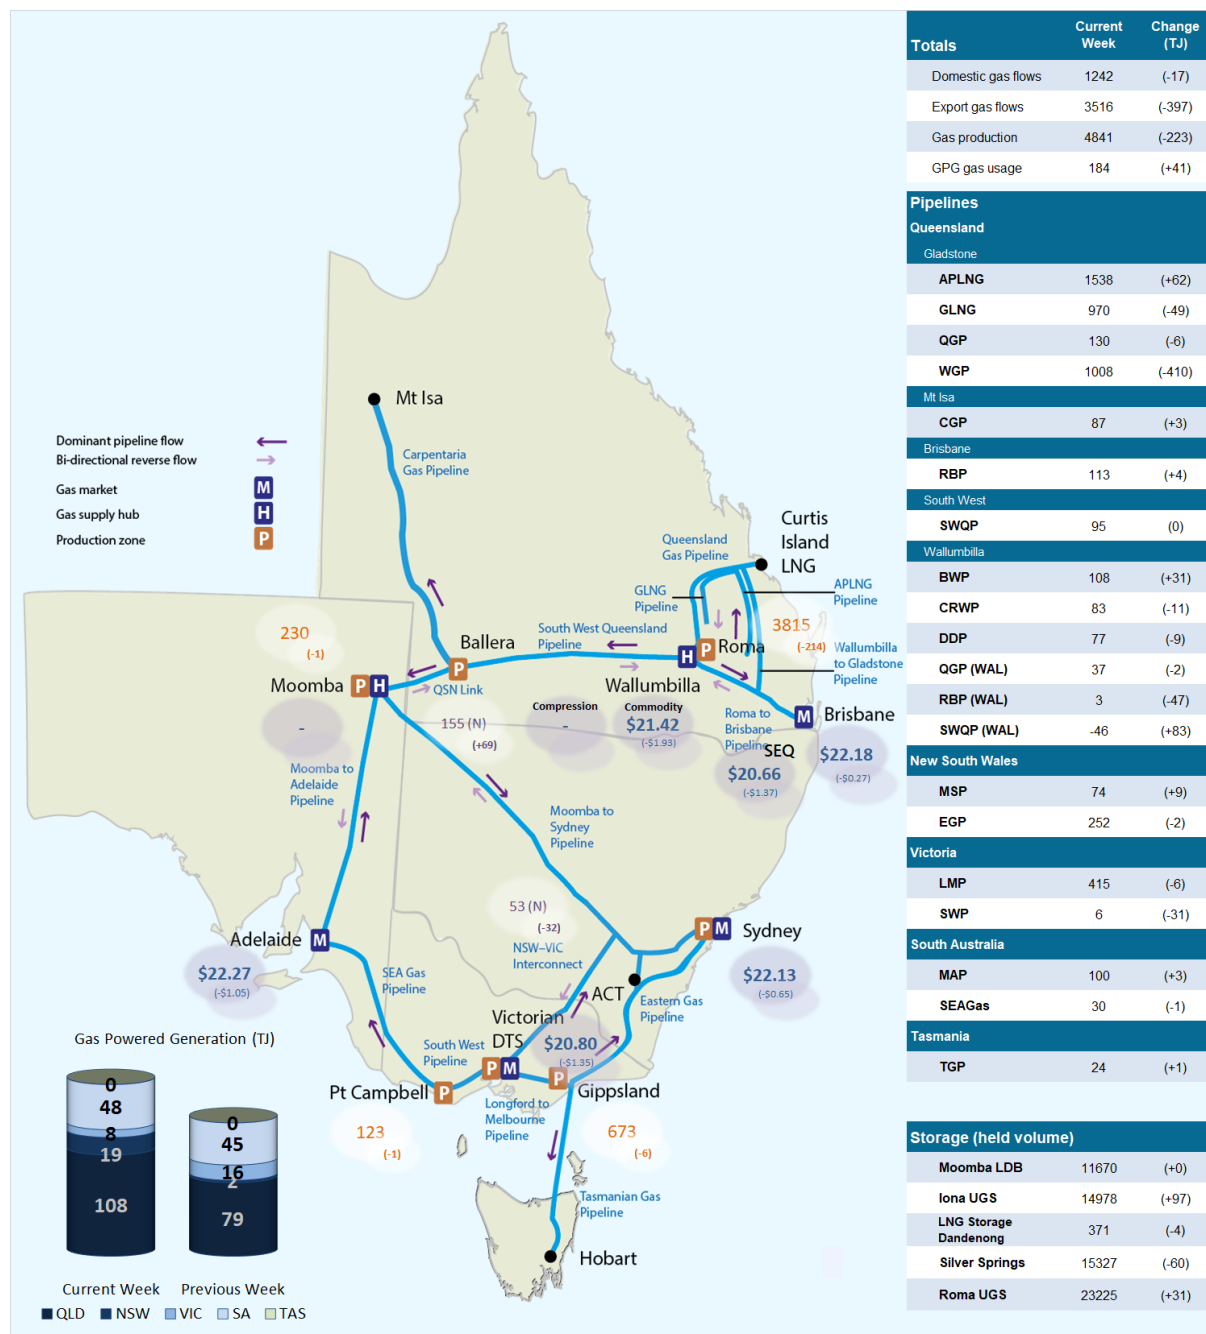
Mt Isa

Carpentaria Gas Pipeline

Dominant pipeline flow
Bi-directional reverse flow
Gas market M
Gas supply hub H
Production zone P

Queensland Gas Pipeline

Curtis Island LNG

GLNG Pipeline

APLNG Pipeline

South West Queensland Pipeline

3815
(-214)

Wallumbilla to Gladstone Pipeline

230
(-1)

Ballera

Roma

Moomba

QSN Link

Wallumbilla

Compression
-

Commodity
$21.42
(-$1.93)

Roma to Brisbane Pipeline

Brisbane

-

155 (N)
(+69)

SEQ
$20.66
(-$1.37)

$22.18
(-$0.27)

Moomba to Adelaide Pipeline

Moomba to Sydney Pipeline

53 (N)
(-32)

NSW-VIC Interconnect

Sydney

Adelaide

$22.27
(-$1.05)

SEA Gas Pipeline

ACT

$22.13
(-$0.65)

Eastern Gas Pipeline

Victorian DTS

$20.80
(-$1.35)

South West Pipeline

Gas Powered Generation (TJ)

Pt Campbell

Gippsland

Longford to Melbourne Pipeline

123
(-1)

673
(-6)

Tasmanian Gas Pipeline

Hobart

| Current Week | Previous Week |
|---|---|
| 0 | 0 |
| 48 | 45 |
| 8 | 16 |
| 19 | 2 |
| 108 | 79 |

■QLD ■NSW ■VIC ■SA ■TAS

| Totals | Current Week | Change (TJ) |
|---|---|---|
| Domestic gas flows | 1242 | (-17) |
| Export gas flows | 3516 | (-397) |
| Gas production | 4841 | (-223) |
| GPG gas usage | 184 | (+41) |
| **Pipelines** | | |
| **Queensland** | | |
| Gladstone | | |
| APLNG | 1538 | (+62) |
| GLNG | 970 | (-49) |
| QGP | 130 | (-6) |
| WGP | 1008 | (-410) |
| Mt Isa | | |
| CGP | 87 | (+3) |
| Brisbane | | |
| RBP | 113 | (+4) |
| South West | | |
| SWQP | 95 | (0) |
| Wallumbilla | | |
| BWP | 108 | (+31) |
| CRWP | 83 | (-11) |
| DDP | 77 | (-9) |
| QGP (WAL) | 37 | (-2) |
| RBP (WAL) | 3 | (-47) |
| SWQP (WAL) | -46 | (+83) |
| **New South Wales** | | |
| MSP | 74 | (+9) |
| EGP | 252 | (-2) |
| **Victoria** | | |
| LMP | 415 | (-6) |
| SWP | 6 | (-31) |
| **South Australia** | | |
| MAP | 100 | (+3) |
| SEAGas | 30 | (-1) |
| **Tasmania** | | |
| TGP | 24 | (+1) |

| Storage (held volume) | | |
|---|---|---|
| Moomba LDB | 11670 | (+0) |
| Iona UGS | 14978 | (+97) |
| LNG Storage Dandenong | 371 | (-4) |
| Silver Springs | 15327 | (-60) |
| Roma UGS | 23225 | (+31) |